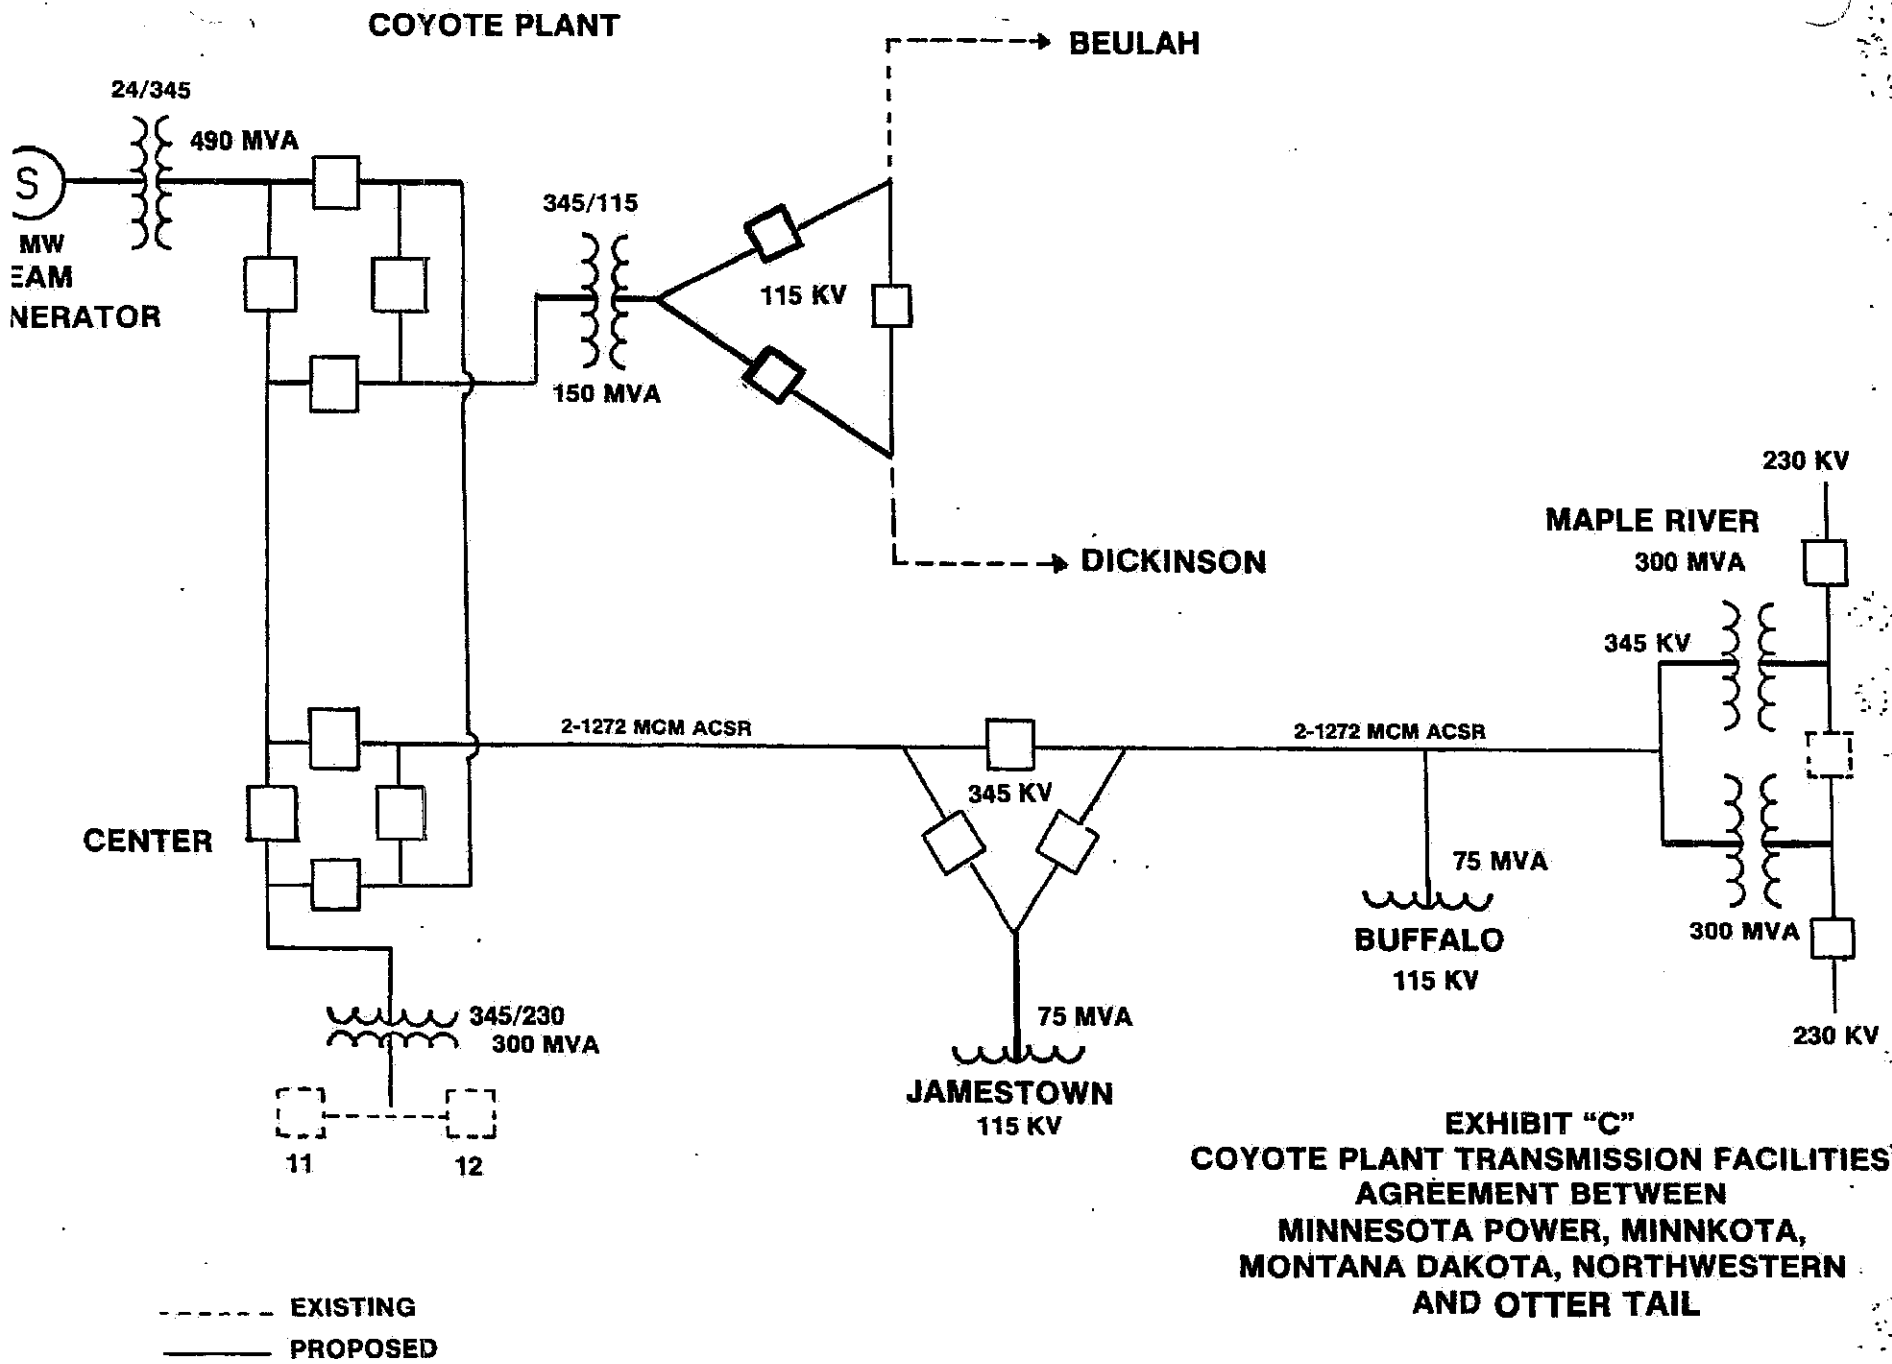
COYOTE PLANT

BEULAH

24/345

490 MVA

S

MW
EAM
NERATOR

345/115

115 KV

150 MVA

DICKINSON

230 KV

MAPLE RIVER

300 MVA

345 KV

2-1272 MCM ACSR

2-1272 MCM ACSR

345 KV

CENTER

75 MVA

BUFFALO
115 KV

300 MVA

230 KV

345/230
300 MVA

75 MVA

JAMESTOWN
115 KV

11

12

EXHIBIT "C"
COYOTE PLANT TRANSMISSION FACILITIES
AGREEMENT BETWEEN
MINNESOTA POWER, MINNKOTA,
MONTANA DAKOTA, NORTHWESTERN
AND OTTER TAIL

EXISTING
PROPOSED